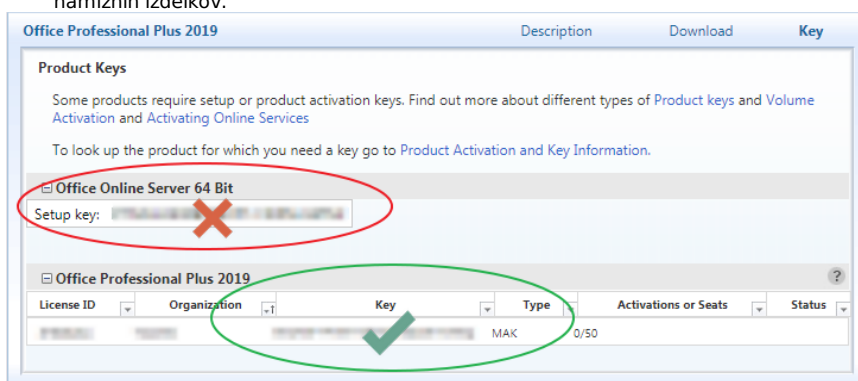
namiznih izdelkov.

Office Professional Plus 2019

Description Download Key

Product Keys

Some products require setup or product activation keys. Find out more about different types of Product keys and Volume Activation and Activating Online Services

To look up the product for which you need a key go to Product Activation and Key Information.

⊟ Office Online Server 64 Bit

Setup key: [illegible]

⊟ Office Professional Plus 2019

?

| License ID | Organization | Key | Type | Activations or Seats | Status |
|---|---|---|---|---|---|
| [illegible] | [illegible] | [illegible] | MAK | 0/50 | |